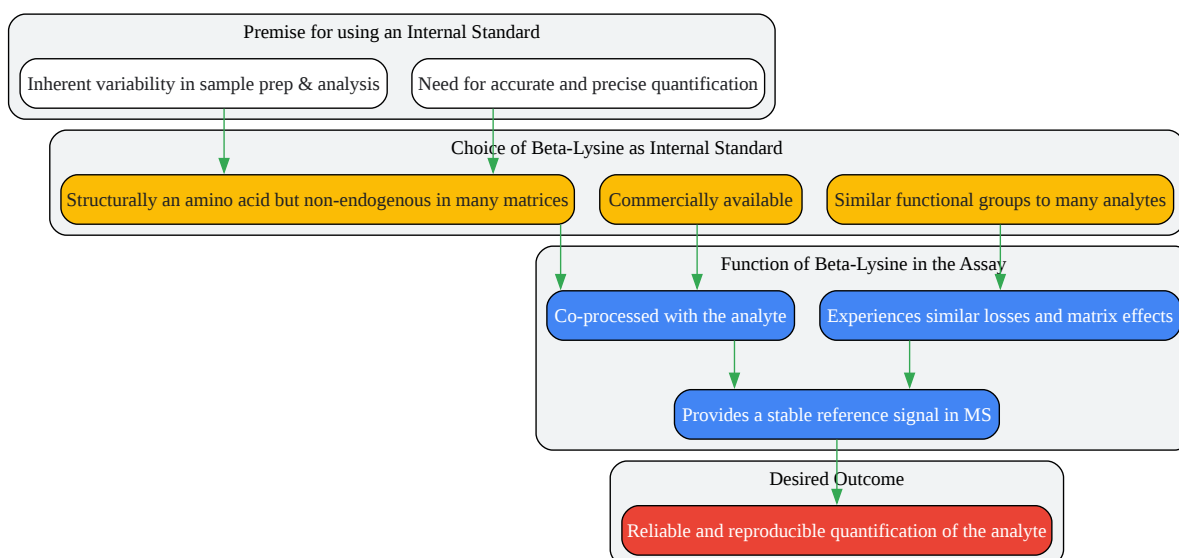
Premise for using an Internal Standard

Inherent variability in sample prep & analysis

Need for accurate and precise quantification

Choice of Beta-Lysine as Internal Standard

Structurally an amino acid but non-endogenous in many matrices

Commercially available

Similar functional groups to many analytes

Function of Beta-Lysine in the Assay

Co-processed with the analyte

Experiences similar losses and matrix effects

Provides a stable reference signal in MS

Desired Outcome

Reliable and reproducible quantification of the analyte